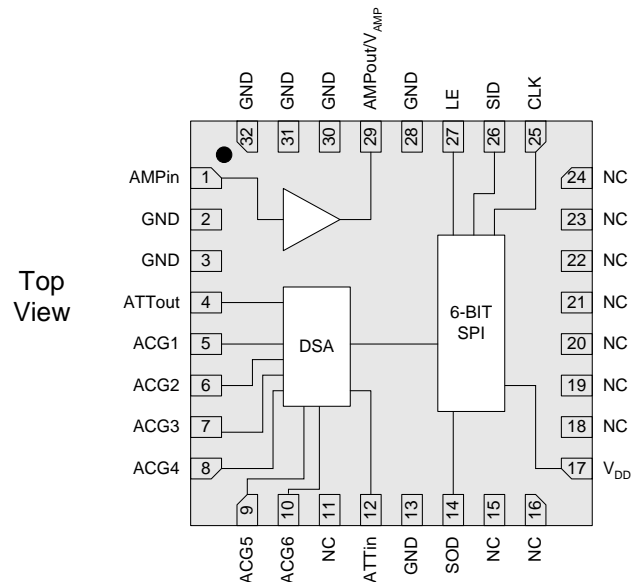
GND 32
GND 31
GND 30
AMPout/$V_{AMP}$ 29
GND 28
LE 27
SID 26
CLK 25

Top View

AMPin 1
GND 2
GND 3
ATTout 4
ACG1 5
ACG2 6
ACG3 7
ACG4 8

DSA

6-BIT SPI

24 NC
23 NC
22 NC
21 NC
20 NC
19 NC
18 NC
17 $V_{DD}$

9 ACG5
10 ACG6
11 NC
12 ATTin
13 GND
14 SOD
15 NC
16 NC